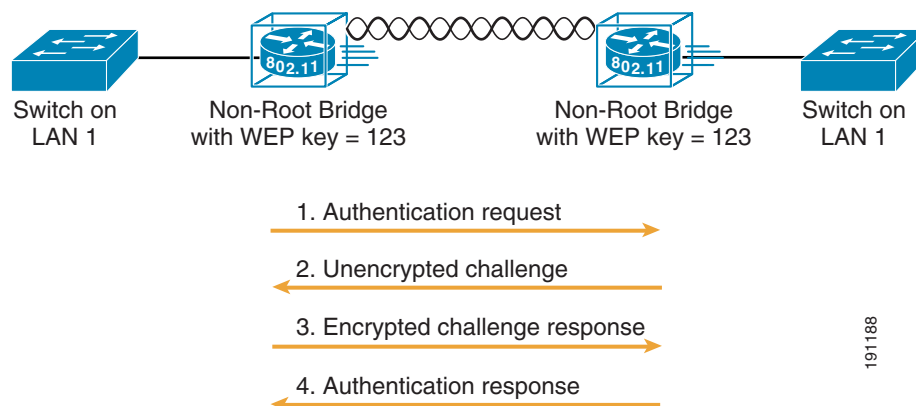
802.11

802.11

Switch on LAN 1

Non-Root Bridge with WEP key = 123

Non-Root Bridge with WEP key = 123

Switch on LAN 1

1. Authentication request

2. Unencrypted challenge

3. Encrypted challenge response

4. Authentication response

191188